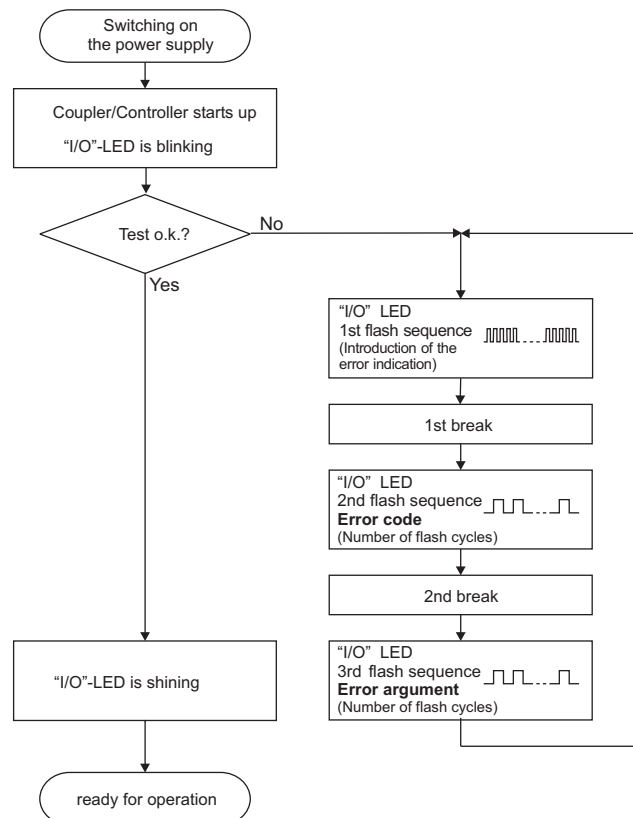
Switching on the power supply

Coupler/Controller starts up

"I/O"-LED is blinking

Test o.k.?

No

Yes

"I/O" LED
1st flash sequence
(Introduction of the error indication)

1st break

"I/O" LED
2nd flash sequence
**Error code**
(Number of flash cycles)

2nd break

"I/O"-LED is shining

"I/O" LED
3rd flash sequence
**Error argument**
(Number of flash cycles)

ready for operation